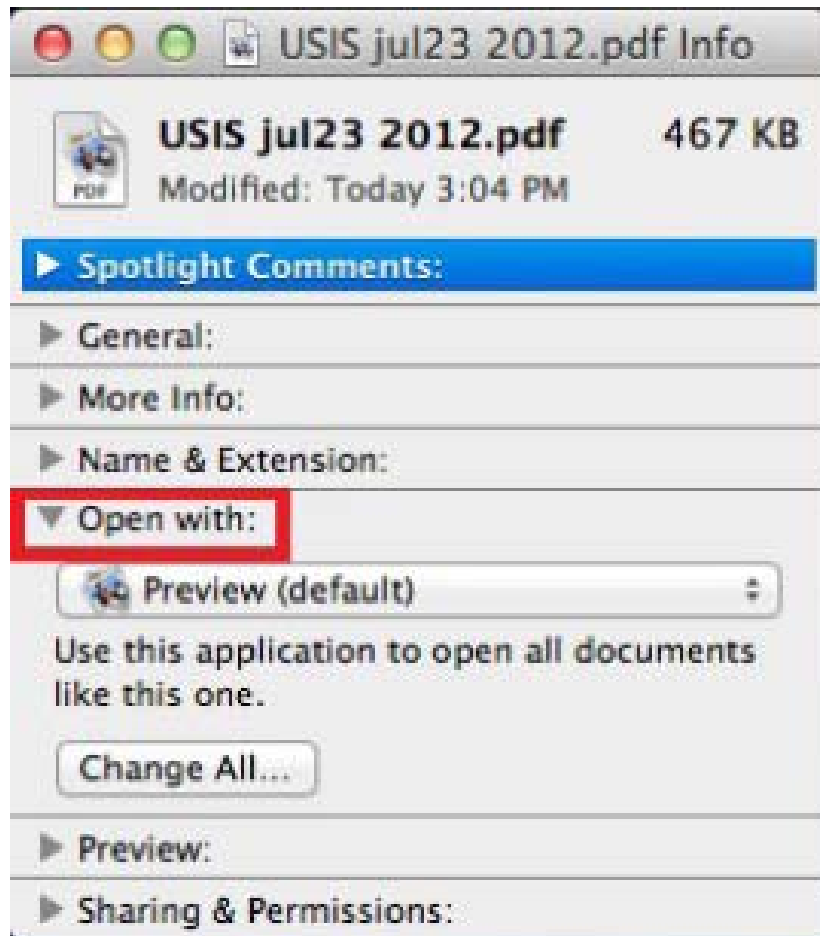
USIS jul23 2012.pdf Info

PDF

USIS jul23 2012.pdf 467 KB
Modified: Today 3:04 PM

Spotlight Comments:

General:

More Info:

Name & Extension:

Open with:

Preview (default)

Use this application to open all documents like this one.

Change All...

Preview:

Sharing & Permissions: